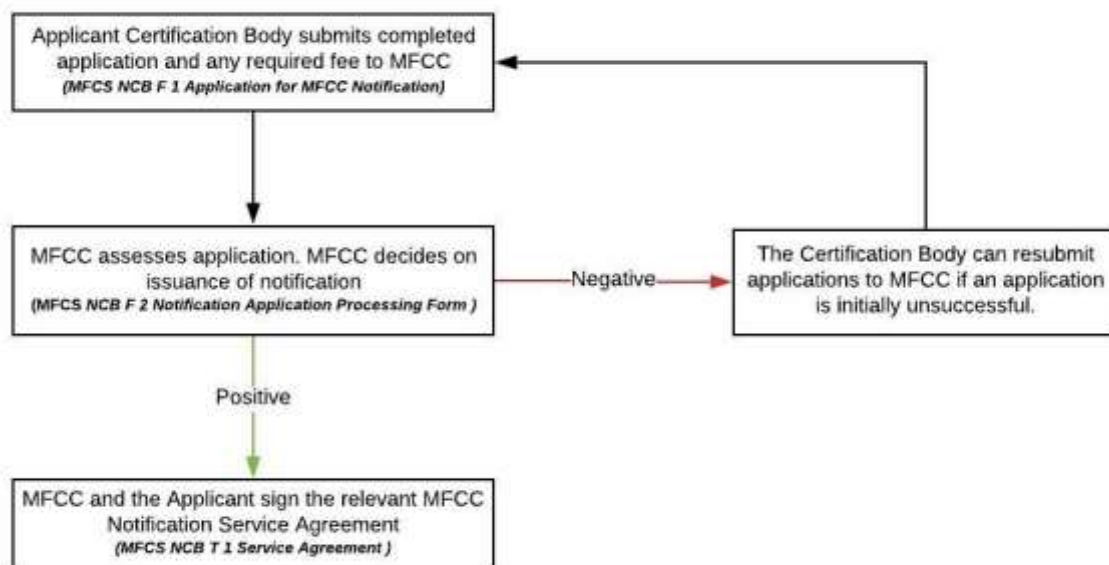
Applicant Certification Body submits completed application and any required fee to MFCC
(MFCS NCB F 1 Application for MFCC Notification)

MFCC assesses application. MFCC decides on issuance of notification
(MFCS NCB F 2 Notification Application Processing Form )

Negative

The Certification Body can resubmit applications to MFCC if an application is initially unsuccessful.

Positive

MFCC and the Applicant sign the relevant MFCC Notification Service Agreement
(MFCS NCB T 1 Service Agreement )